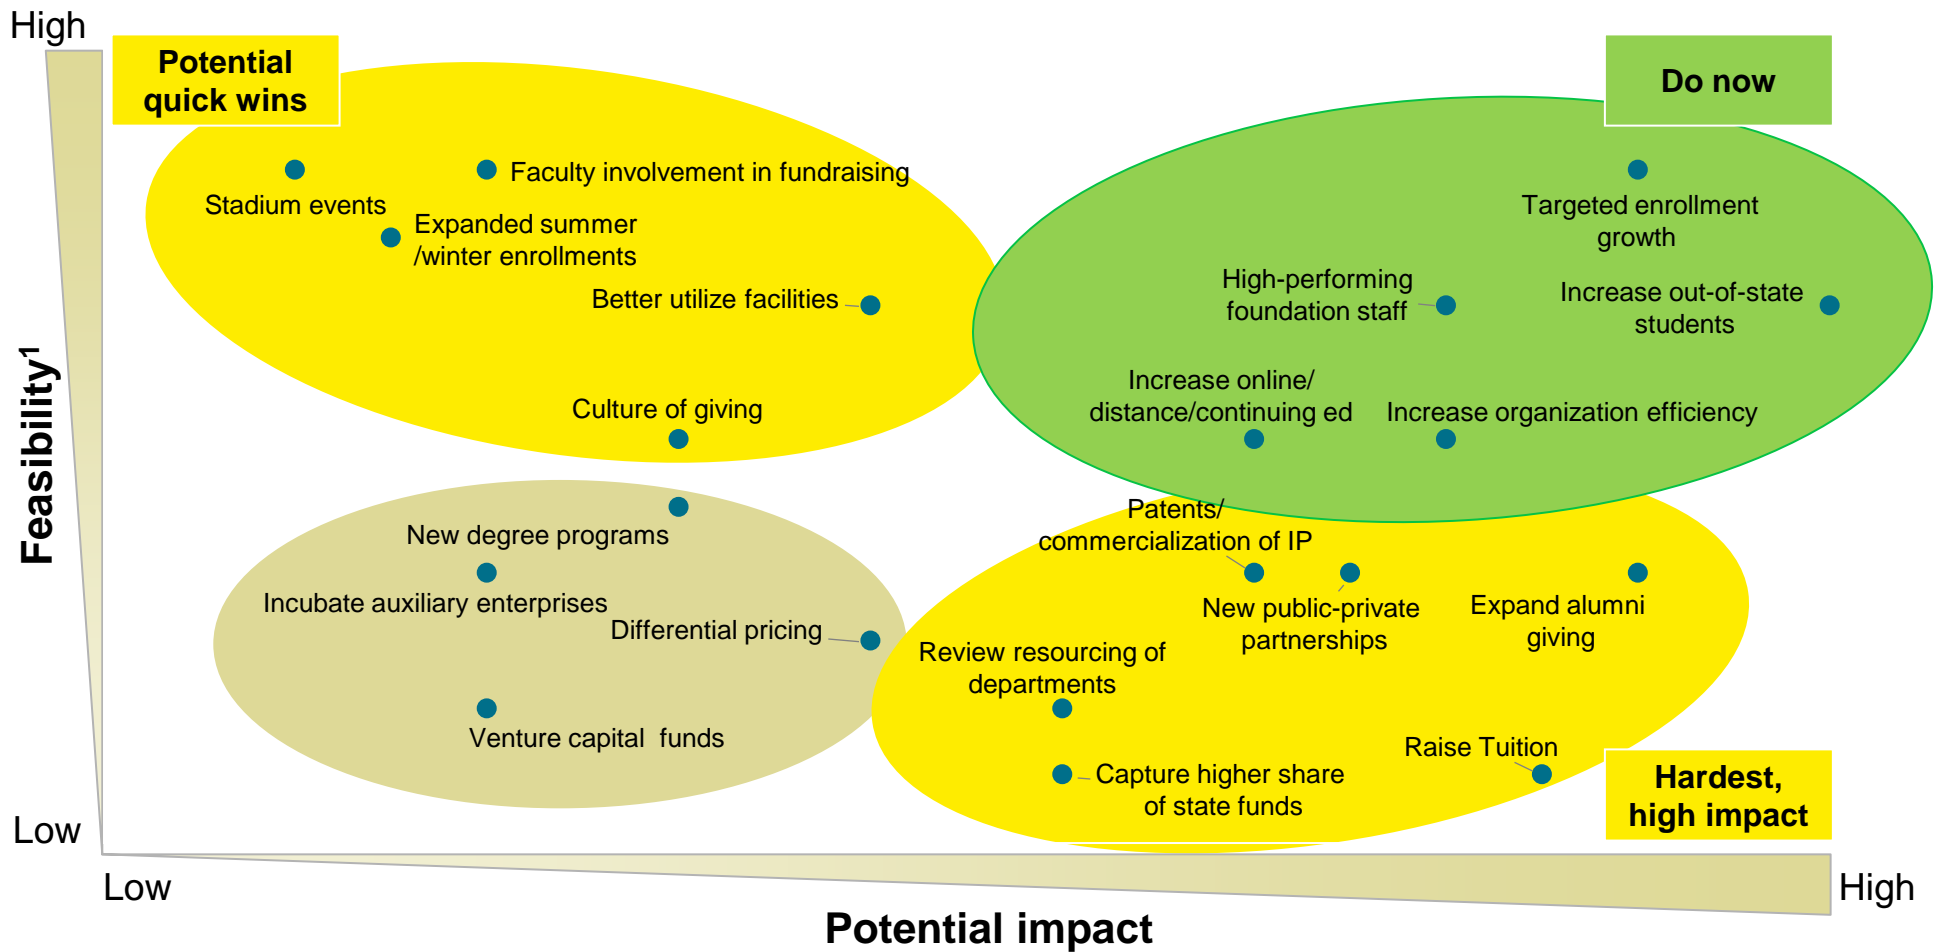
High

Potential quick wins

Do now

Stadium events

Faculty involvement in fundraising

Expanded summer /winter enrollments

Better utilize facilities

Culture of giving

Targeted enrollment growth

High-performing foundation staff

Increase out-of-state students

Increase online/ distance/continuing ed

Increase organization efficiency

Feasibility$^1$

New degree programs

Incubate auxiliary enterprises

Differential pricing

Venture capital funds

Patents/ commercialization of IP

New public-private partnerships

Expand alumni giving

Review resourcing of departments

Raise Tuition

Capture higher share of state funds

Hardest, high impact

Low

Low

High

Potential impact